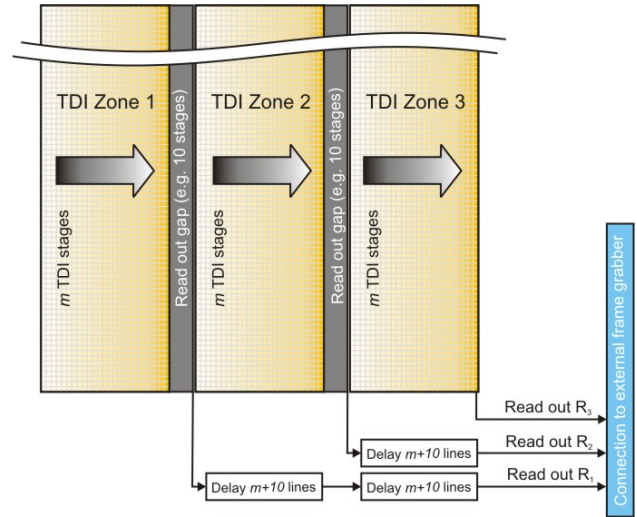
TDI Zone 1

Read out gap (e.g. 10 stages)

TDI Zone 2

Read out gap (e.g. 10 stages)

TDI Zone 3

*m* TDI stages

*m* TDI stages

*m* TDI stages

Connection to external frame grabber

Read out $R_3$

Delay *m+10* lines

Read out $R_2$

Delay *m+10* lines

Delay *m+10* lines

Read out $R_1$